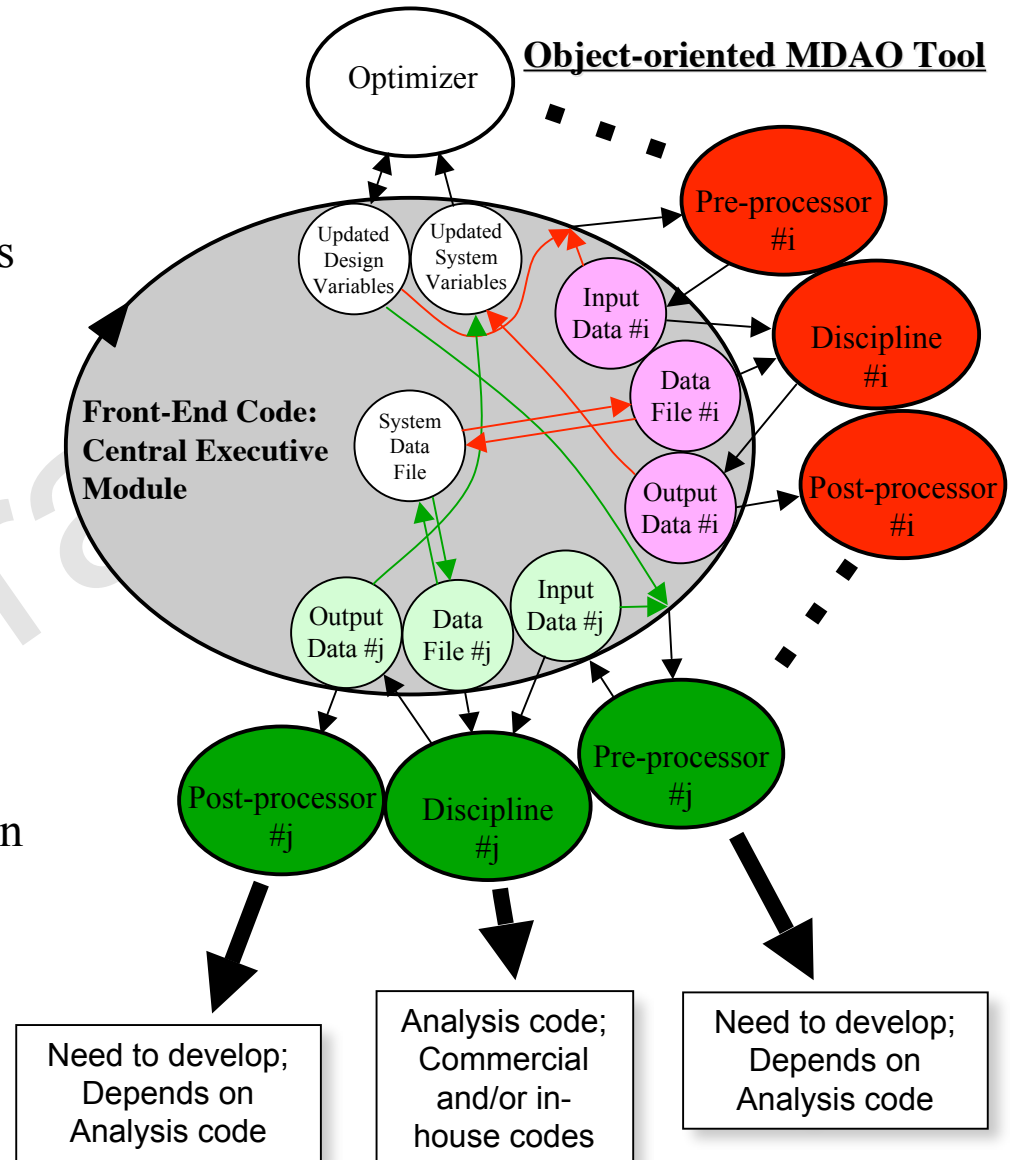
Object-oriented MDAO Tool

Optimizer

Updated Design Variables

Updated System Variables

Pre-processor #i

Input Data #i

Discipline #i

Data File #i

Front-End Code: Central Executive Module

System Data File

Output Data #i

Post-processor #i

Output Data #j

Data File #j

Input Data #j

Pre-processor #j

Post-processor #j

Discipline #j

Need to develop; Depends on Analysis code

Analysis code; Commercial and/or in-house codes

Need to develop; Depends on Analysis code

s

n